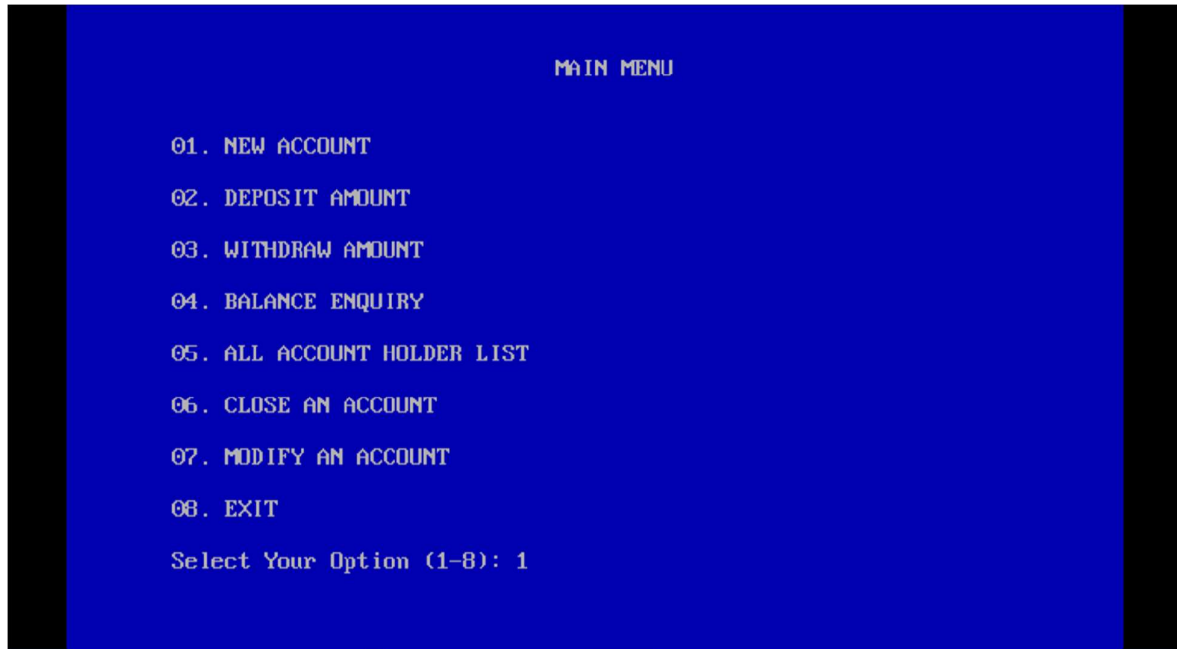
MAIN MENU

01. NEW ACCOUNT

02. DEPOSIT AMOUNT

03. WITHDRAW AMOUNT

04. BALANCE ENQUIRY

05. ALL ACCOUNT HOLDER LIST

06. CLOSE AN ACCOUNT

07. MODIFY AN ACCOUNT

08. EXIT

Select Your Option (1-8): 1